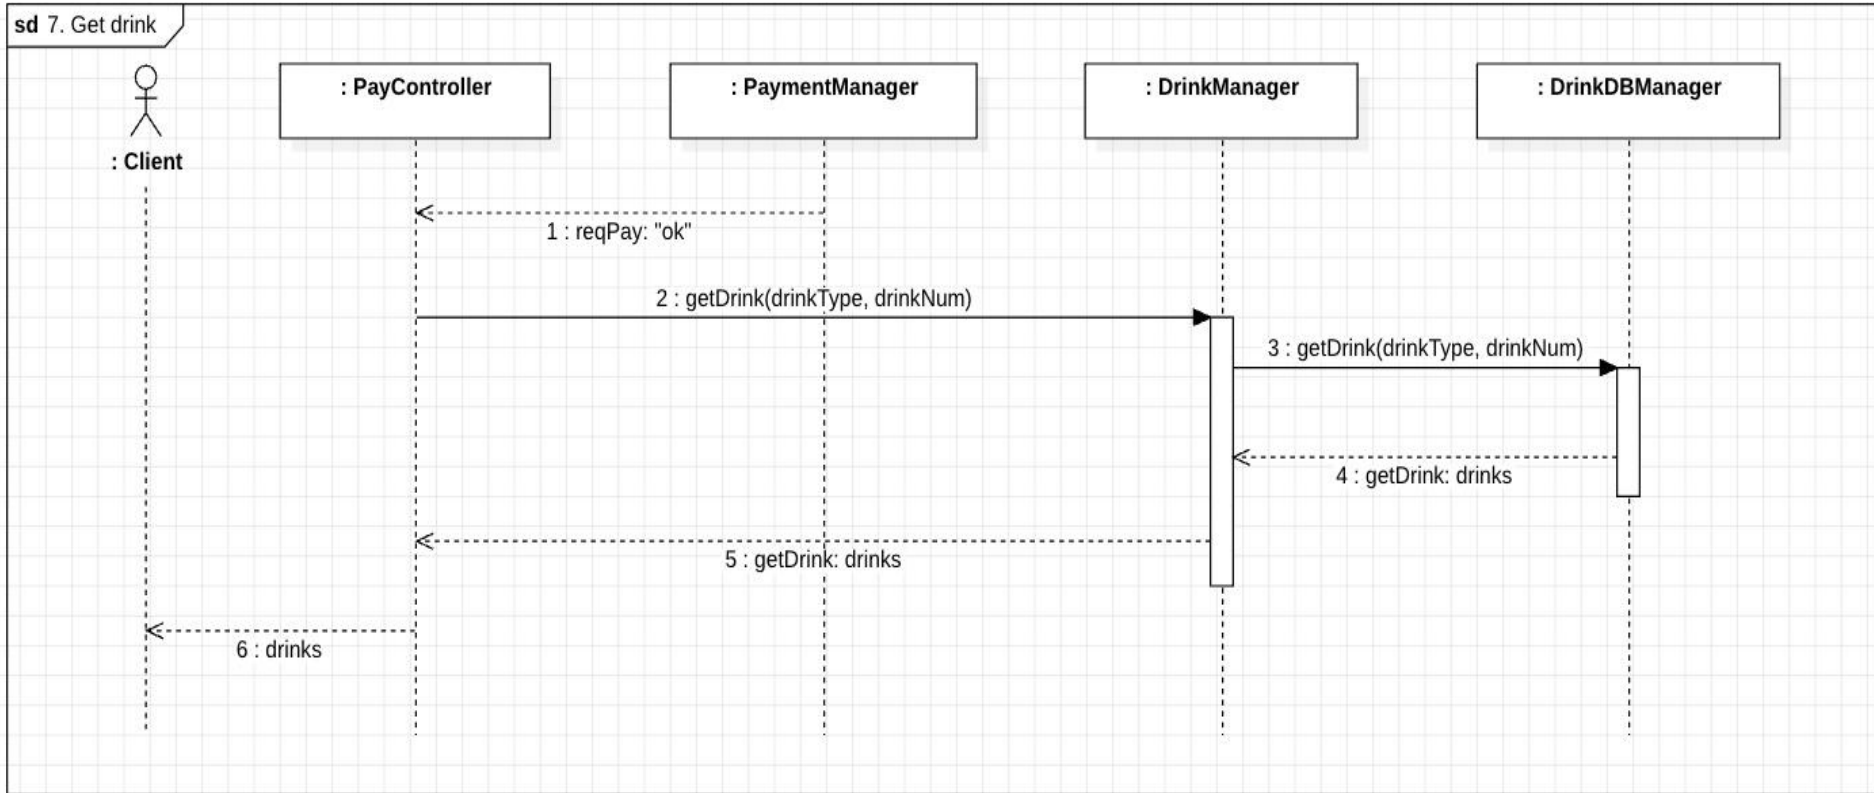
sd 7. Get drink

: Client

: PayController

: PaymentManager

: DrinkManager

: DrinkDBManager

1 : reqPay: "ok"

2 : getDrink(drinkType, drinkNum)

3 : getDrink(drinkType, drinkNum)

4 : getDrink: drinks

5 : getDrink: drinks

6 : drinks